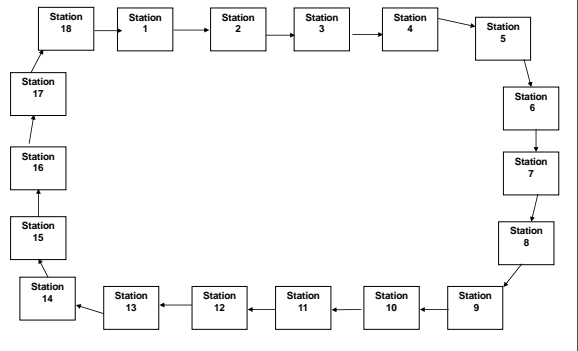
Station 18

Station 1

Station 2

Station 3

Station 4

Station 5

Station 6

Station 7

Station 8

Station 9

Station 10

Station 11

Station 12

Station 13

Station 14

Station 15

Station 16

Station 17